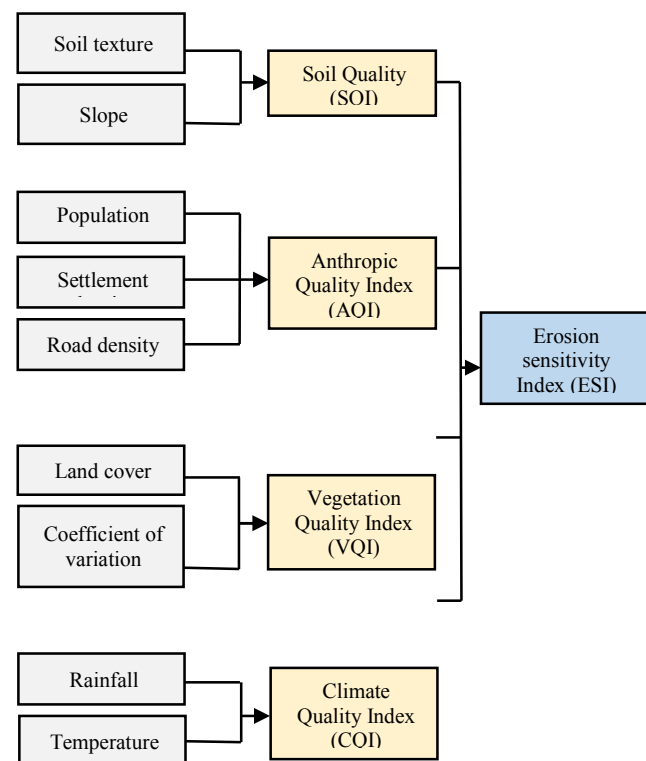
Soil texture

Slope

Soil Quality (SQI)

Population

Settlement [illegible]

Road density

Anthropic Quality Index (AQI)

Erosion sensitivity Index (ESI)

Land cover

Coefficient of variation

Vegetation Quality Index (VQI)

Rainfall

Temperature

Climate Quality Index (CQI)